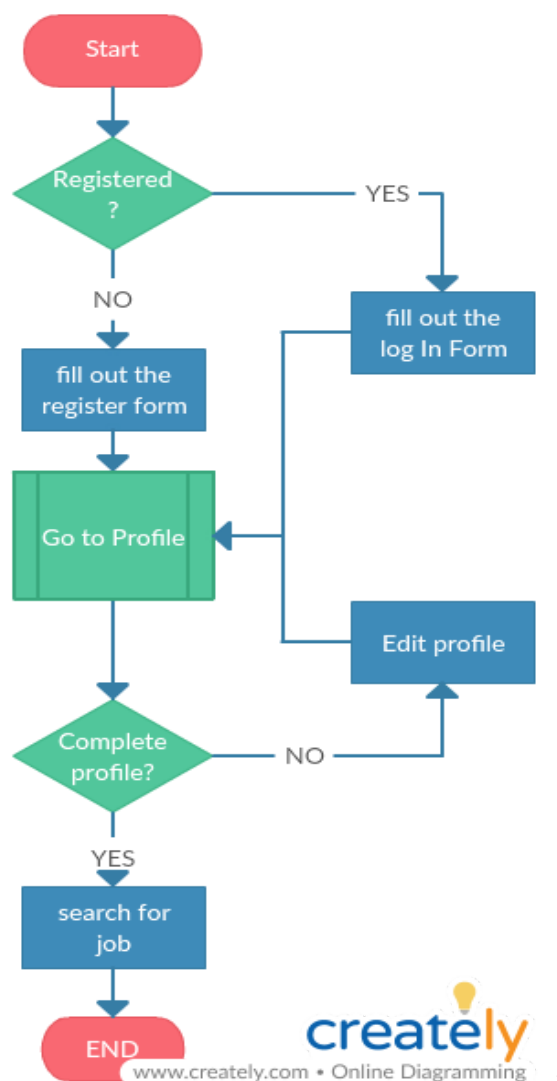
Start

Registered ?

YES

NO

fill out the log In Form

fill out the register form

Go to Profile

Edit profile

Complete profile?

NO

YES

search for job

END

creately

www.creately.com • Online Diagramming